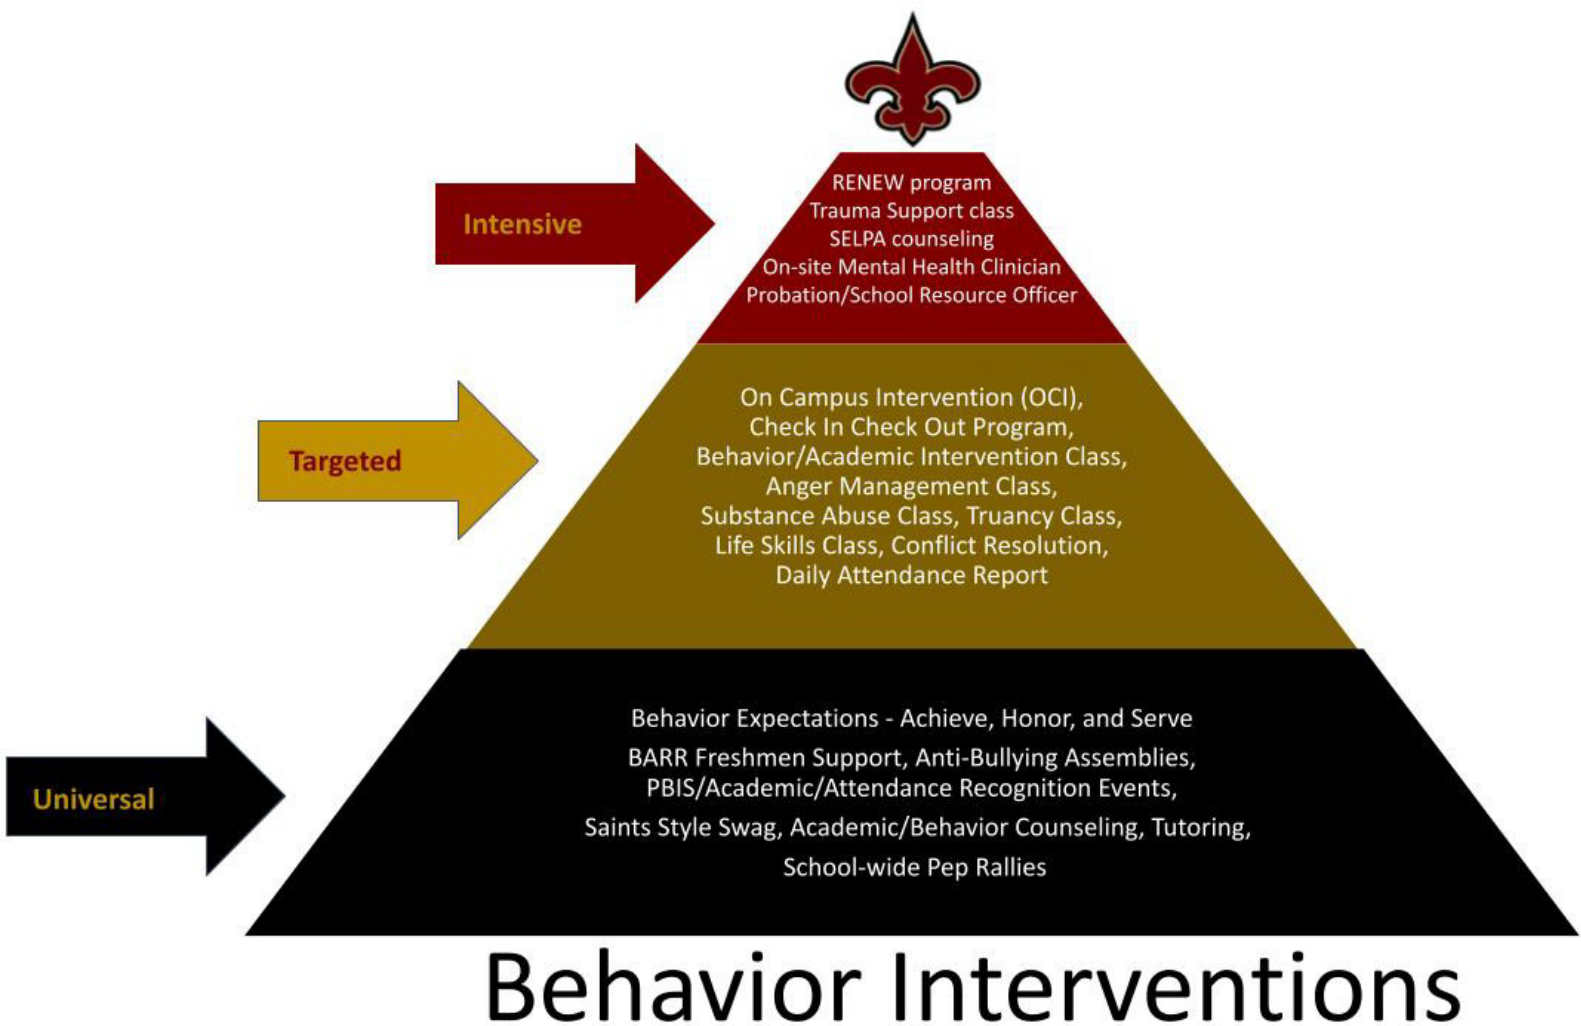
Intensive

RENEW program
Trauma Support class
SELPA counseling
On-site Mental Health Clinician
Probation/School Resource Officer

Targeted

On Campus Intervention (OCI),
Check In Check Out Program,
Behavior/Academic Intervention Class,
Anger Management Class,
Substance Abuse Class, Truancy Class,
Life Skills Class, Conflict Resolution,
Daily Attendance Report

Universal

Behavior Expectations - Achieve, Honor, and Serve
BARR Freshmen Support, Anti-Bullying Assemblies,
PBIS/Academic/Attendance Recognition Events,
Saints Style Swag, Academic/Behavior Counseling, Tutoring,
School-wide Pep Rallies

Behavior Interventions